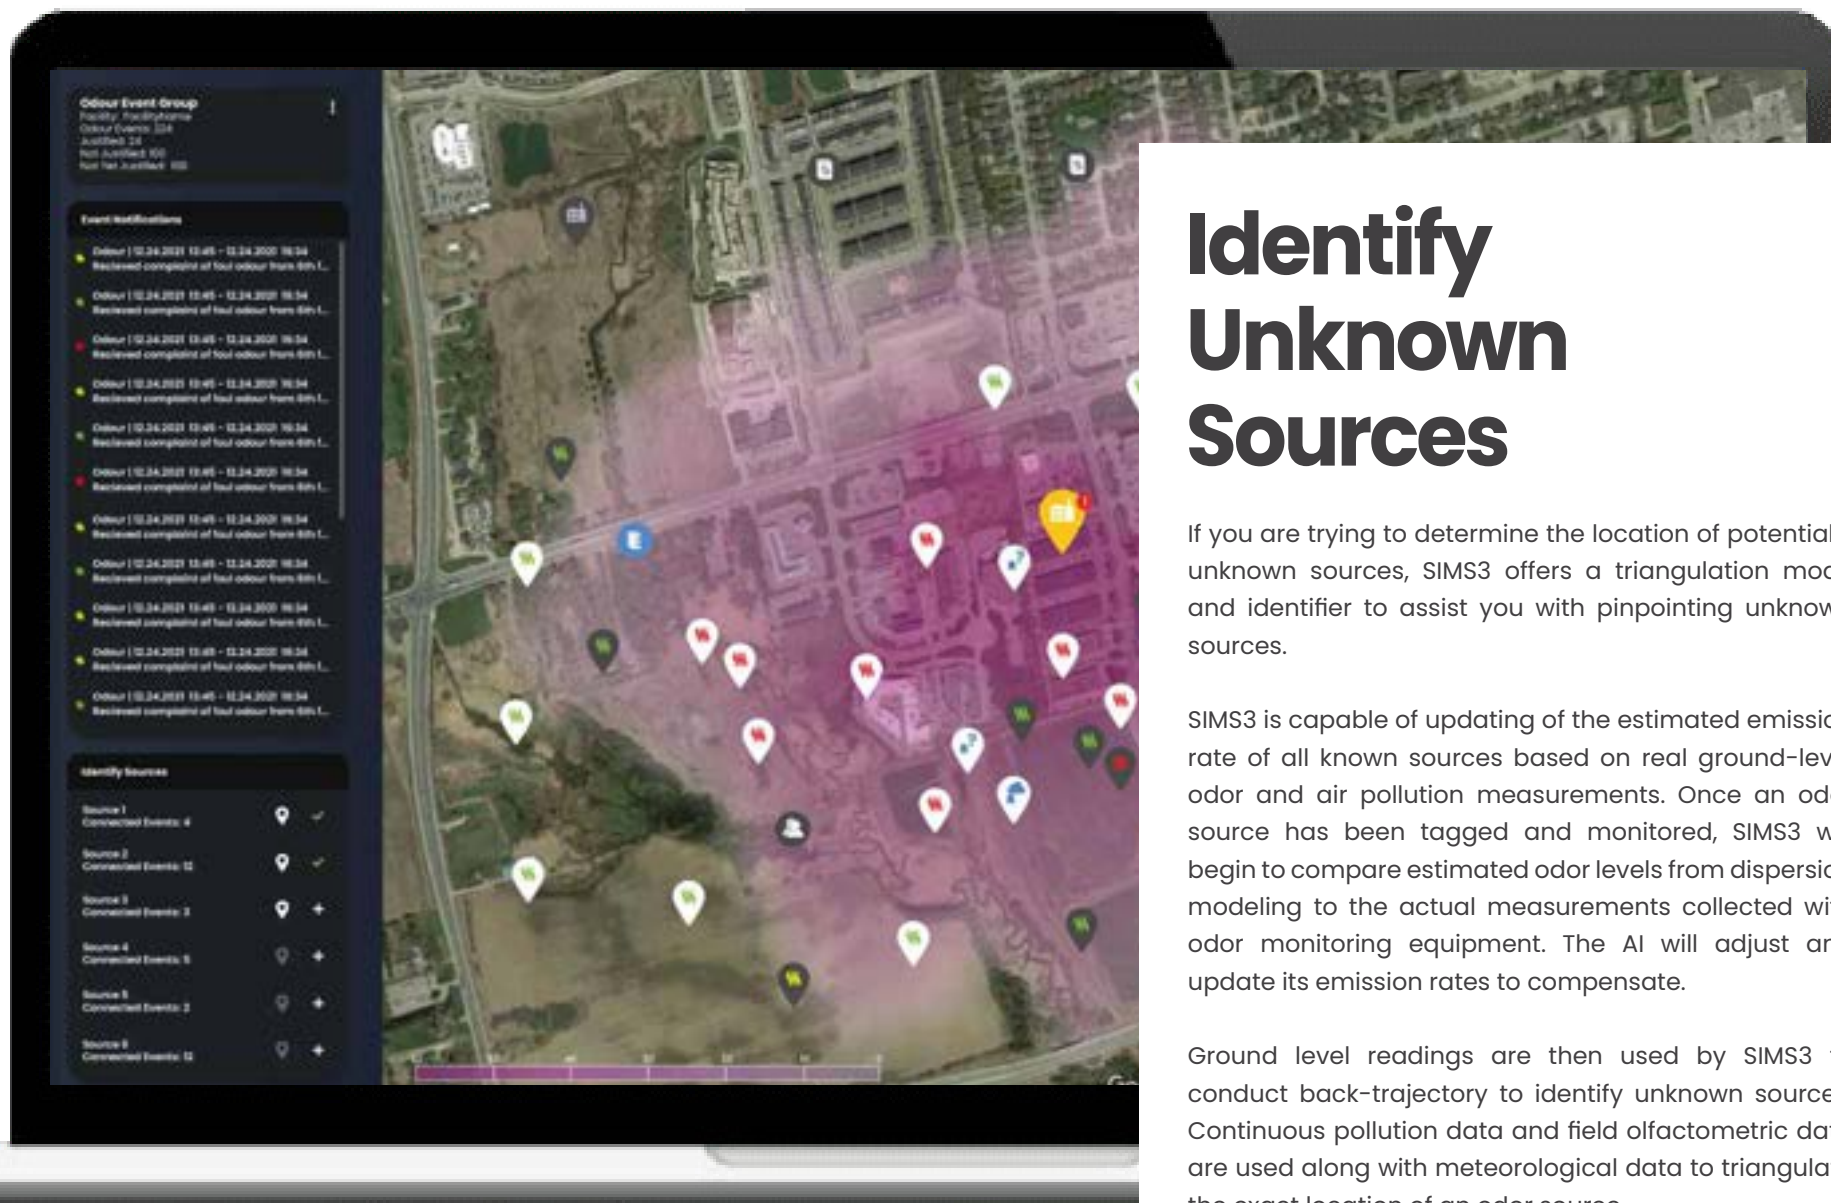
Odour Event Group
Facility: FacilityName
Odour Events: 324
Justified: 24
Not Justified: 100
Not Yet Justified: 100

Event Notifications

Odour | 12.24.2021 13:45 - 12.24.2021 16:34
Recieved complaint of foul odour from 6th f...

Odour | 12.24.2021 13:45 - 12.24.2021 16:34
Recieved complaint of foul odour from 6th f...

Odour | 12.24.2021 13:45 - 12.24.2021 16:34
Recieved complaint of foul odour from 6th f...

Odour | 12.24.2021 13:45 - 12.24.2021 16:34
Recieved complaint of foul odour from 6th f...

Odour | 12.24.2021 13:45 - 12.24.2021 16:34
Recieved complaint of foul odour from 6th f...

Odour | 12.24.2021 13:45 - 12.24.2021 16:34
Recieved complaint of foul odour from 6th f...

Odour | 12.24.2021 13:45 - 12.24.2021 16:34
Recieved complaint of foul odour from 6th f...

Odour | 12.24.2021 13:45 - 12.24.2021 16:34
Recieved complaint of foul odour from 6th f...

Odour | 12.24.2021 13:45 - 12.24.2021 16:34
Recieved complaint of foul odour from 6th f...

Odour | 12.24.2021 13:45 - 12.24.2021 16:34
Recieved complaint of foul odour from 6th f...

Odour | 12.24.2021 13:45 - 12.24.2021 16:34
Recieved complaint of foul odour from 6th f...

Identify Sources

Source 1
Connected Events: 4

Source 2
Connected Events: 12

Source 3
Connected Events: 3

Source 4
Connected Events: 5

Source 5
Connected Events: 2

Source 6
Connected Events: 12

Identify Unknown Sources

If you are trying to determine the location of potential unknown sources, SIMS3 offers a triangulation mod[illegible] and identifier to assist you with pinpointing unknow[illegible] sources.

SIMS3 is capable of updating of the estimated emissio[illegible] rate of all known sources based on real ground-lev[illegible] odor and air pollution measurements. Once an od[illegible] source has been tagged and monitored, SIMS3 w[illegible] begin to compare estimated odor levels from dispersio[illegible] modeling to the actual measurements collected wi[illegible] odor monitoring equipment. The AI will adjust an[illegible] update its emission rates to compensate.

Ground level readings are then used by SIMS3 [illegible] conduct back-trajectory to identify unknown source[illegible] Continuous pollution data and field olfactometric da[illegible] are used along with meteorological data to triangula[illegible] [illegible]